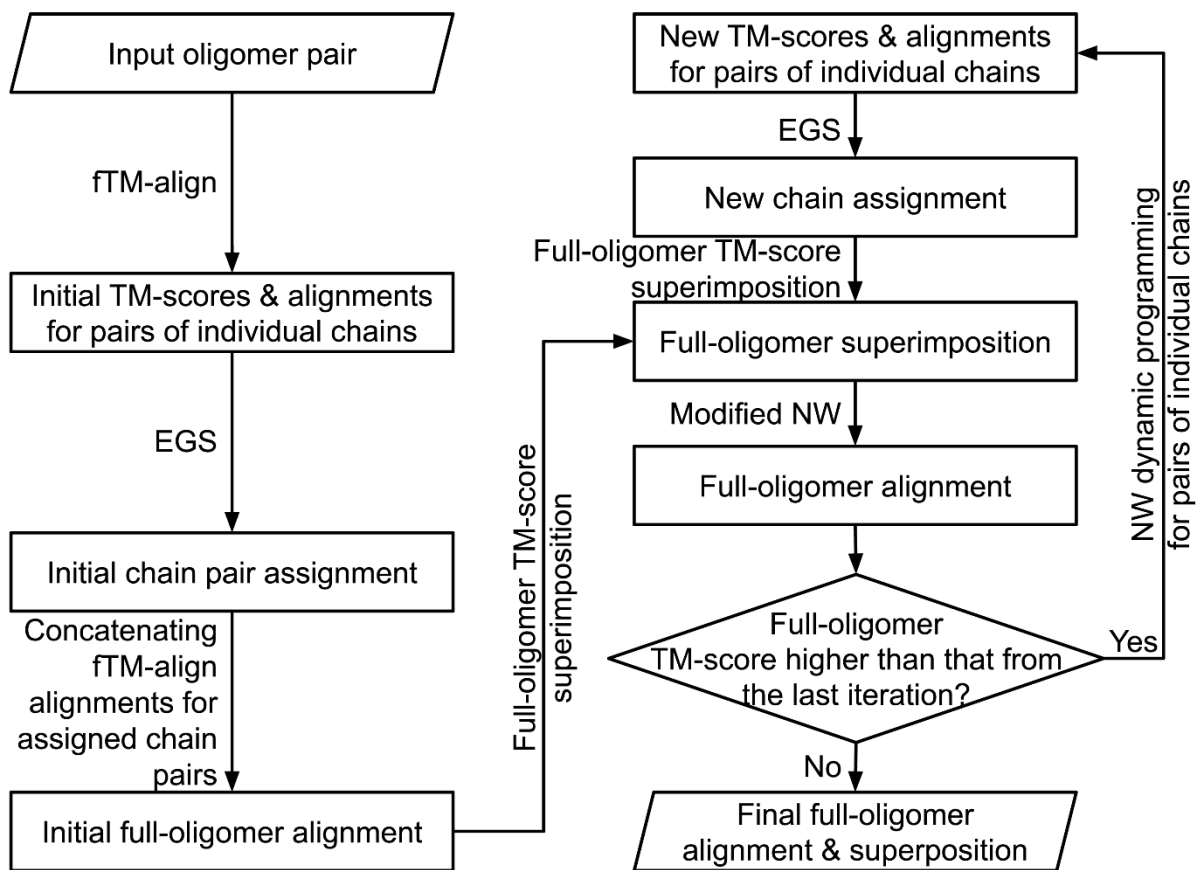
Input oligomer pair

fTM-align

Initial TM-scores & alignments for pairs of individual chains

EGS

Initial chain pair assignment

Concatenating fTM-align alignments for assigned chain pairs

Initial full-oligomer alignment

Full-oligomer TM-score superimposition

New TM-scores & alignments for pairs of individual chains

EGS

New chain assignment

Full-oligomer TM-score superimposition

Full-oligomer superimposition

Modified NW

Full-oligomer alignment

Full-oligomer TM-score higher than that from the last iteration?

Yes

NW dynamic programming for pairs of individual chains

No

Final full-oligomer alignment & superposition